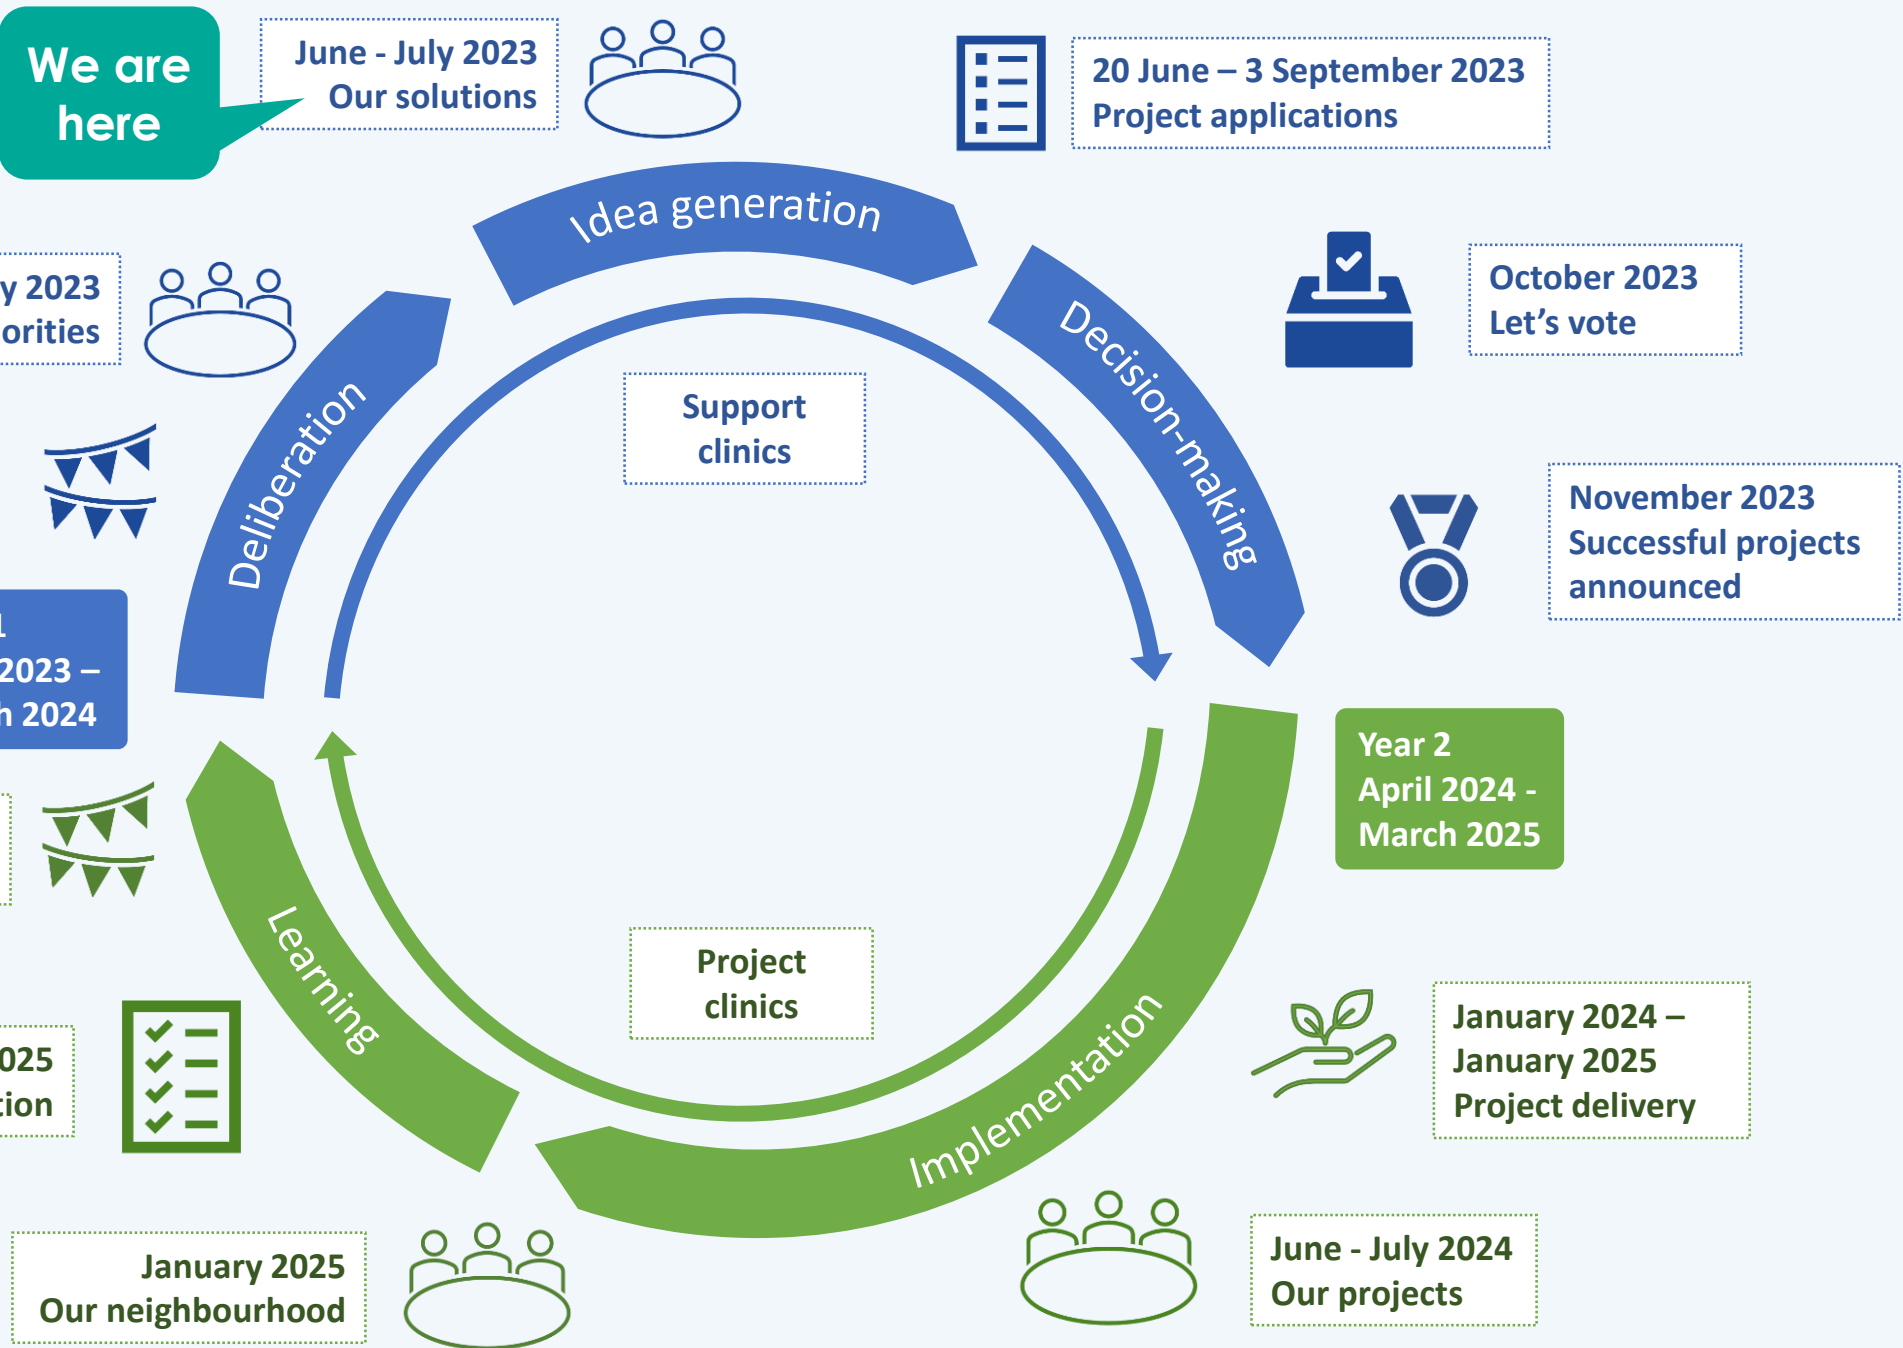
We are here

June - July 2023
Our solutions

20 June – 3 September 2023
Project applications

Idea generation

y 2023
orities

Decision-making

October 2023
Let's vote

Deliberation

Support clinics

November 2023
Successful projects announced

1
2023 –
h 2024

Year 2
April 2024 -
March 2025

Learning

Project clinics

025
tion

Implementation

January 2024 –
January 2025
Project delivery

January 2025
Our neighbourhood

June - July 2024
Our projects